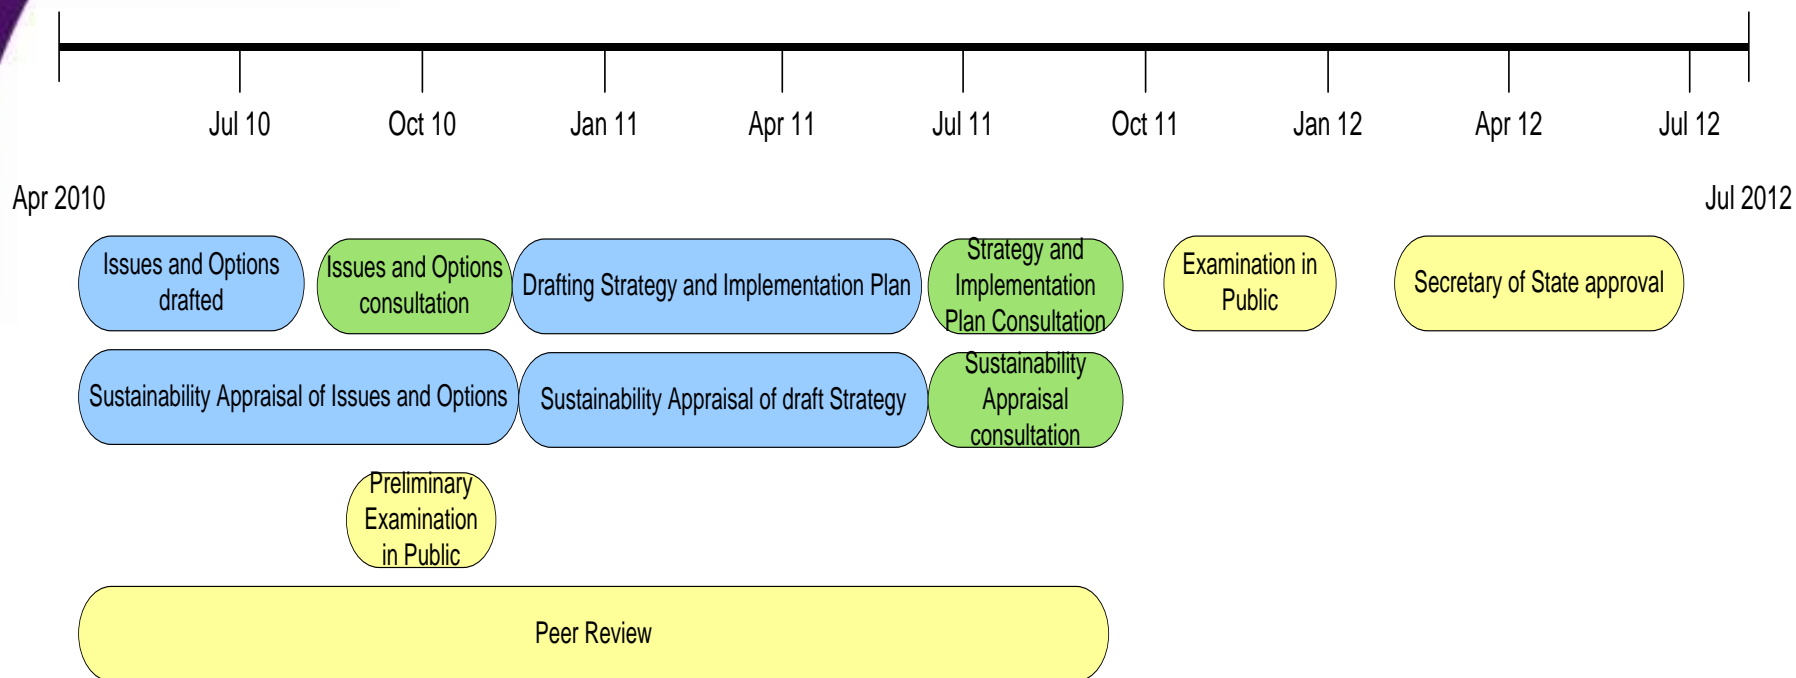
Jul 10
Oct 10
Jan 11
Apr 11
Jul 11
Oct 11
Jan 12
Apr 12
Jul 12

Apr 2010
Jul 2012

Issues and Options drafted
Issues and Options consultation
Drafting Strategy and Implementation Plan
Strategy and Implementation Plan Consultation
Examination in Public
Secretary of State approval

Sustainability Appraisal of Issues and Options
Sustainability Appraisal of draft Strategy
Sustainability Appraisal consultation

Preliminary Examination in Public

Peer Review